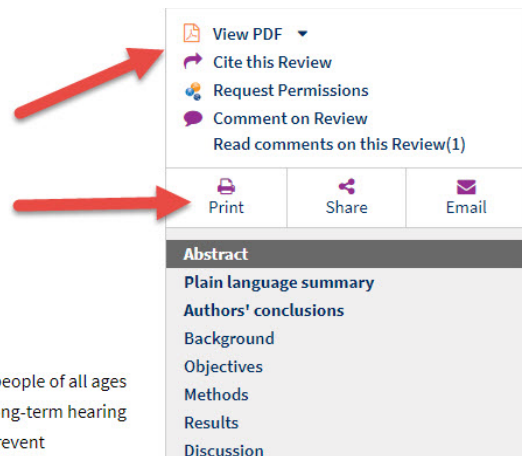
View PDF
Cite this Review
Request Permissions
Comment on Review
Read comments on this Review(1)

Print
Share
Email

Abstract
Plain language summary
Authors' conclusions
Background
Objectives
Methods
Results
Discussion

eople of all ages
ng-term hearing
revent